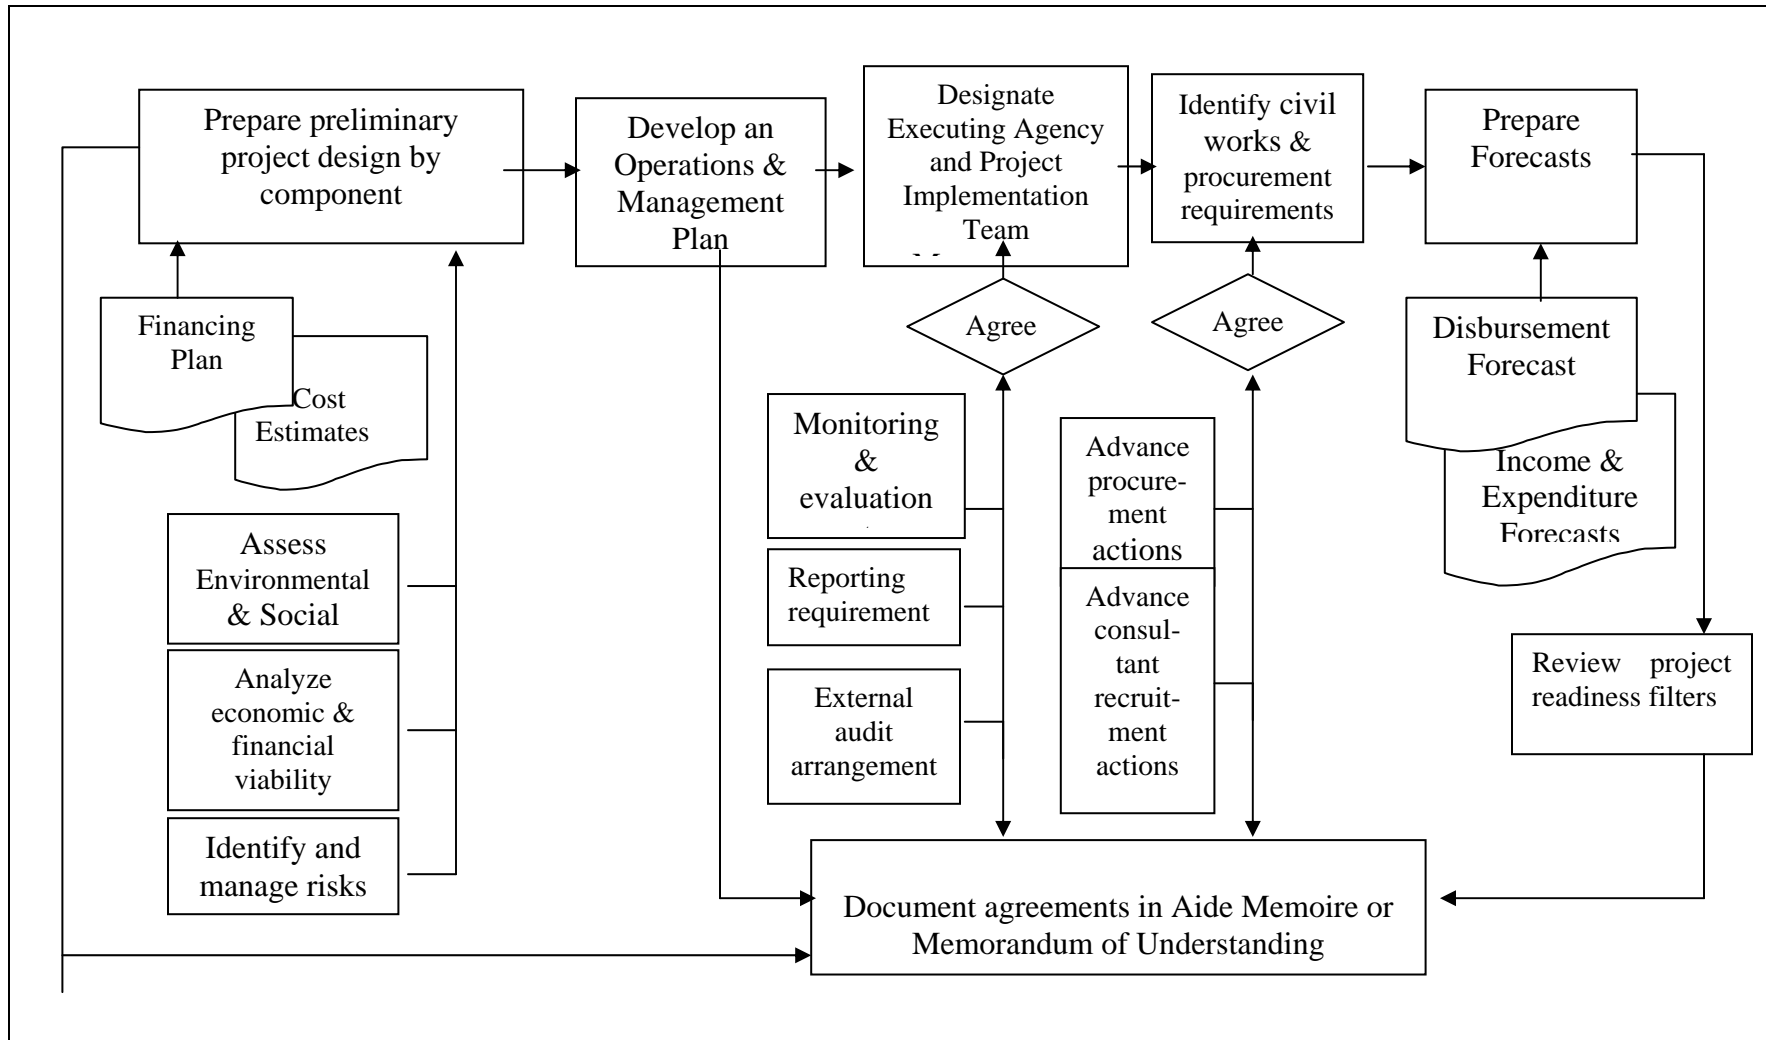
Prepare preliminary project design by component

Develop an Operations & Management Plan

Designate Executing Agency and Project Implementation Team

Identify civil works & procurement requirements

Prepare Forecasts

Financing Plan

Cost Estimates

Agree

Agree

Disbursement Forecast

Income & Expenditure Forecasts

Assess Environmental & Social

Analyze economic & financial viability

Identify and manage risks

Monitoring & evaluation

Reporting requirement

External audit arrangement

Advance procurement actions

Advance consultant recruitment actions

Review project readiness filters

Document agreements in Aide Memoire or Memorandum of Understanding